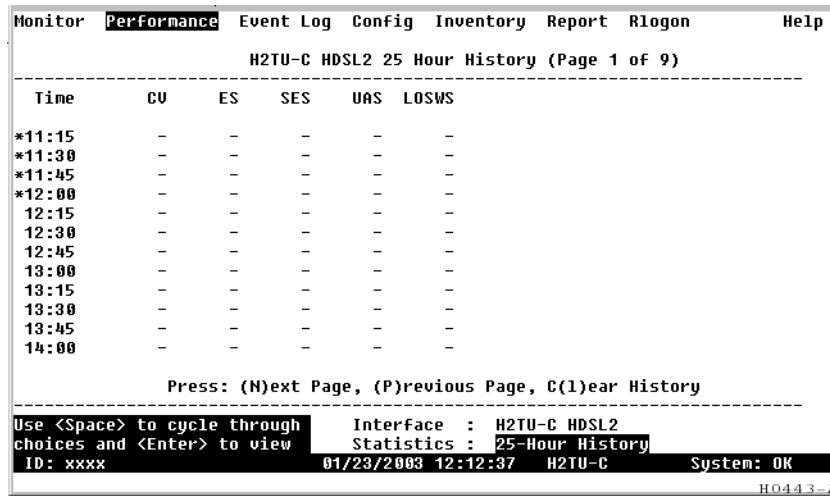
Monitor Performance Event Log Config Inventory Report Rlogon Help

H2TU-C HDSL2 25 Hour History (Page 1 of 9)

| Time | CV | ES | SES | UAS | LOSWS |
|---|---|---|---|---|---|
| *11:15 | - | - | - | - | - |
| *11:30 | - | - | - | - | - |
| *11:45 | - | - | - | - | - |
| *12:00 | - | - | - | - | - |
| 12:15 | - | - | - | - | - |
| 12:30 | - | - | - | - | - |
| 12:45 | - | - | - | - | - |
| 13:00 | - | - | - | - | - |
| 13:15 | - | - | - | - | - |
| 13:30 | - | - | - | - | - |
| 13:45 | - | - | - | - | - |
| 14:00 | - | - | - | - | - |

Press: (N)ext Page, (P)revious Page, C(l)ear History

Use <Space> to cycle through choices and <Enter> to view

Interface : H2TU-C HDSL2
Statistics : 25-Hour History

ID: xxxx 01/23/2003 12:12:37 H2TU-C System: OK

H0443-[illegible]